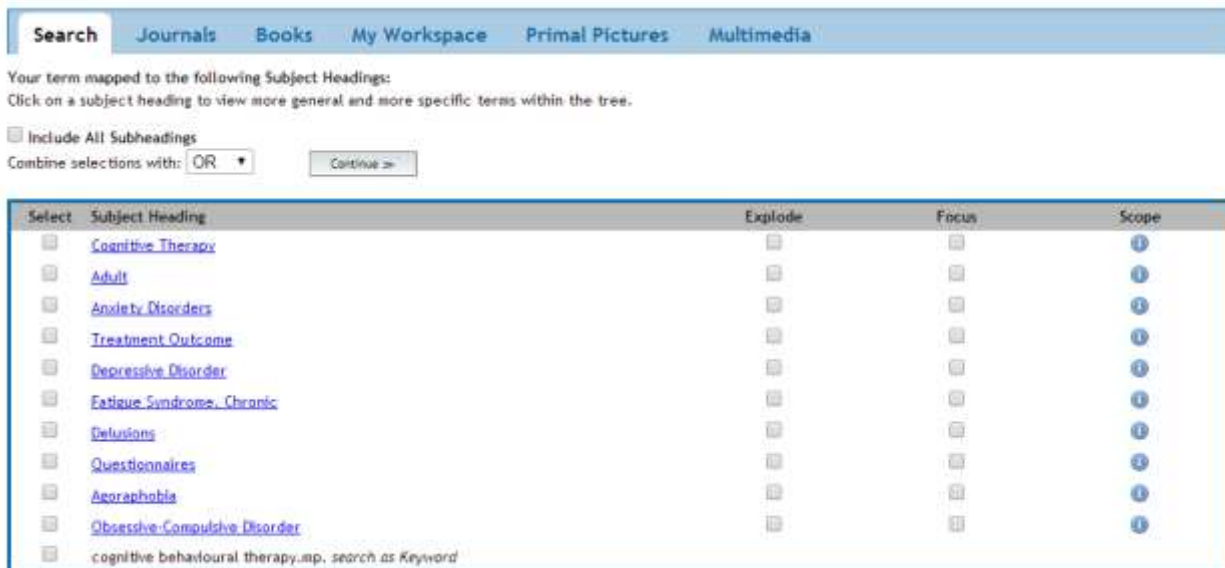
Search Journals Books My Workspace Primal Pictures Multimedia

Your term mapped to the following Subject Headings:
Click on a subject heading to view more general and more specific terms within the tree.

Include All Subheadings
Combine selections with: OR Continue >>

| Select | Subject Heading | Explode | Focus | Scope |
|---|---|---|---|---|
| | Cognitive Therapy | | | |
| | Adult | | | |
| | Anxiety Disorders | | | |
| | Treatment Outcome | | | |
| | Depressive Disorder | | | |
| | Fatigue Syndrome, Chronic | | | |
| | Delusions | | | |
| | Questionnaires | | | |
| | Agoraphobia | | | |
| | Obsessive-Compulsive Disorder | | | |
| | cognitive behavioural therapy.mp. search as Keyword | | | |